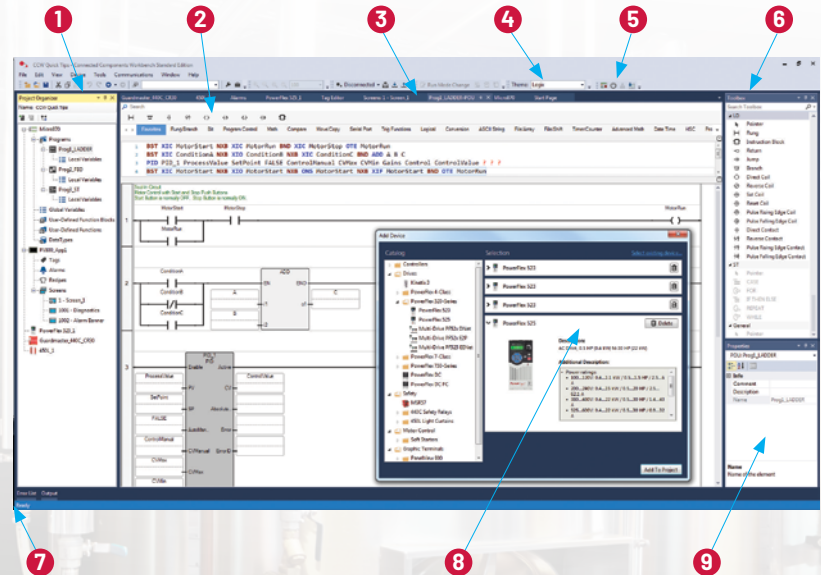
1
2
3
4
5
6
CCW Quick Tips - Connected Components Workbench Standard Edition
File Edit View Device Tools Communications Window Help
Disconnected
Theme: Light
Project Organizer
Name: CCW Quick Tips
Micro870
Programs
Prog1_LADDER
Local Variables
Prog2_FBD
Local Variables
Prog3_ST
Local Variables
Global Variables
User-Defined Function Blocks
User-Defined Functions
DataTypes
PV800_App1
Tags
Alarms
Recipes
Screens
1 - Screen_1
1001 - Diagnostics
1002 - Alarm Banner
PowerFlex 525_1
Guardmaster_440C_CR30
sMSL_1
Guardmaster_440C_CR30
Alarms
PowerFlex 525_1
Tag Editor
Screens - 1 - Screen_1
Prog1_LADDER-POU
Micro870
Start Page
Search
Favorites
Rung/Branch
Bit
Program Control
Math
Compare
Move/Copy
Serial Port
Trig Functions
Logical
Conversion
ASCII String
File/Array
File/Shift
Timer/Counter
Advanced Math
Date Time
HSC
BST XIC MotorStart1 NXB XIC MotorRun BND XIC MotorStop OTE MotorRun
BST XIC ConditionA NXB XIC ConditionB NXB XIC ConditionC BND ADD A B C
PID PID_1 ProcessValue SetPoint FALSE ControlManual CVMan Gains Control ControlValue ? ? ?
BST XIC MotorStart1 NXB XIO MotorStart1 NXB ONS MotorStart NXB XIF MotorStart BND OTE MotorRun
Start Circuit
Motor Control with Start and Stop Push Buttons
Start Button is normally OFF. Stop Button is normally ON.
MotorStart
MotorStop
MotorRun
MotorRun
ConditionA
ConditionB
ConditionC
ADD
EN
ENO
i1
o1
i2
A
B
C
PID_1
PID
Enable
Active
ProcessValue
PV
CV
ControlValue
SetPoint
SP
AbortAck
FALSE
AutoMan
Error
ControlManual
CVManual
Error ID
CVMan
Gains
CVMin
Control
Add Device
Catalog
Selection
Select matching device
Controllers
Drives
Kinetix 3
PowerFlex 4-Class
PowerFlex 520-Series
PowerFlex 523
PowerFlex 525
PowerFlex 527
Multi-Drive PF52x EtherNet
Multi-Drive PF52x 6,000
Multi-Drive PF525 EtherNet
PowerFlex 7-Class
PowerFlex DC
PowerFlex DC FC
Safety
MSR57
MSR Safety Relays
sMSL Light Curtains
Motor Control
Soft Starters
Graphic Terminals
PanelView 800
PowerFlex 523
PowerFlex 523
PowerFlex 523
PowerFlex 525
Delete
Description:
AC Drive, 0.5 HP (0.4 kW) to 30 HP (22 kW)
Additional Description:
Power ratings
100...120V 0.4...1.1 kW / 0.5...1.5 HP / 2.5...6A
200...240V 0.4...22 kW / 0.5...30 HP / 2.5...
380...480V 0.4...22 kW / 0.5...30 HP / 1.4...43
525...600V 0.4...22 kW / 0.5...30 HP / 0.9...32
Add To Project
Toolbox
Search Toolbox
LD
Pointer
Rung
Instruction Block
Return
Jump
Branch
Direct Coil
Reverse Coil
Set Coil
Reset Coil
Pulse Rising Edge Coil
Pulse Falling Edge Coil
Direct Contact
Reverse Contact
Pulse Rising Edge Contact
Pulse Falling Edge Contact
ST
Pointer
CASE
FOR
IF THEN ELSE
REPEAT
WHILE
General
Pointer
Properties
POU: Prog1_LADDER
Info
Comment
Description
Name
Prog1_LADDER
Name
Name of the element
Error List
Output
Ready
7
8
9